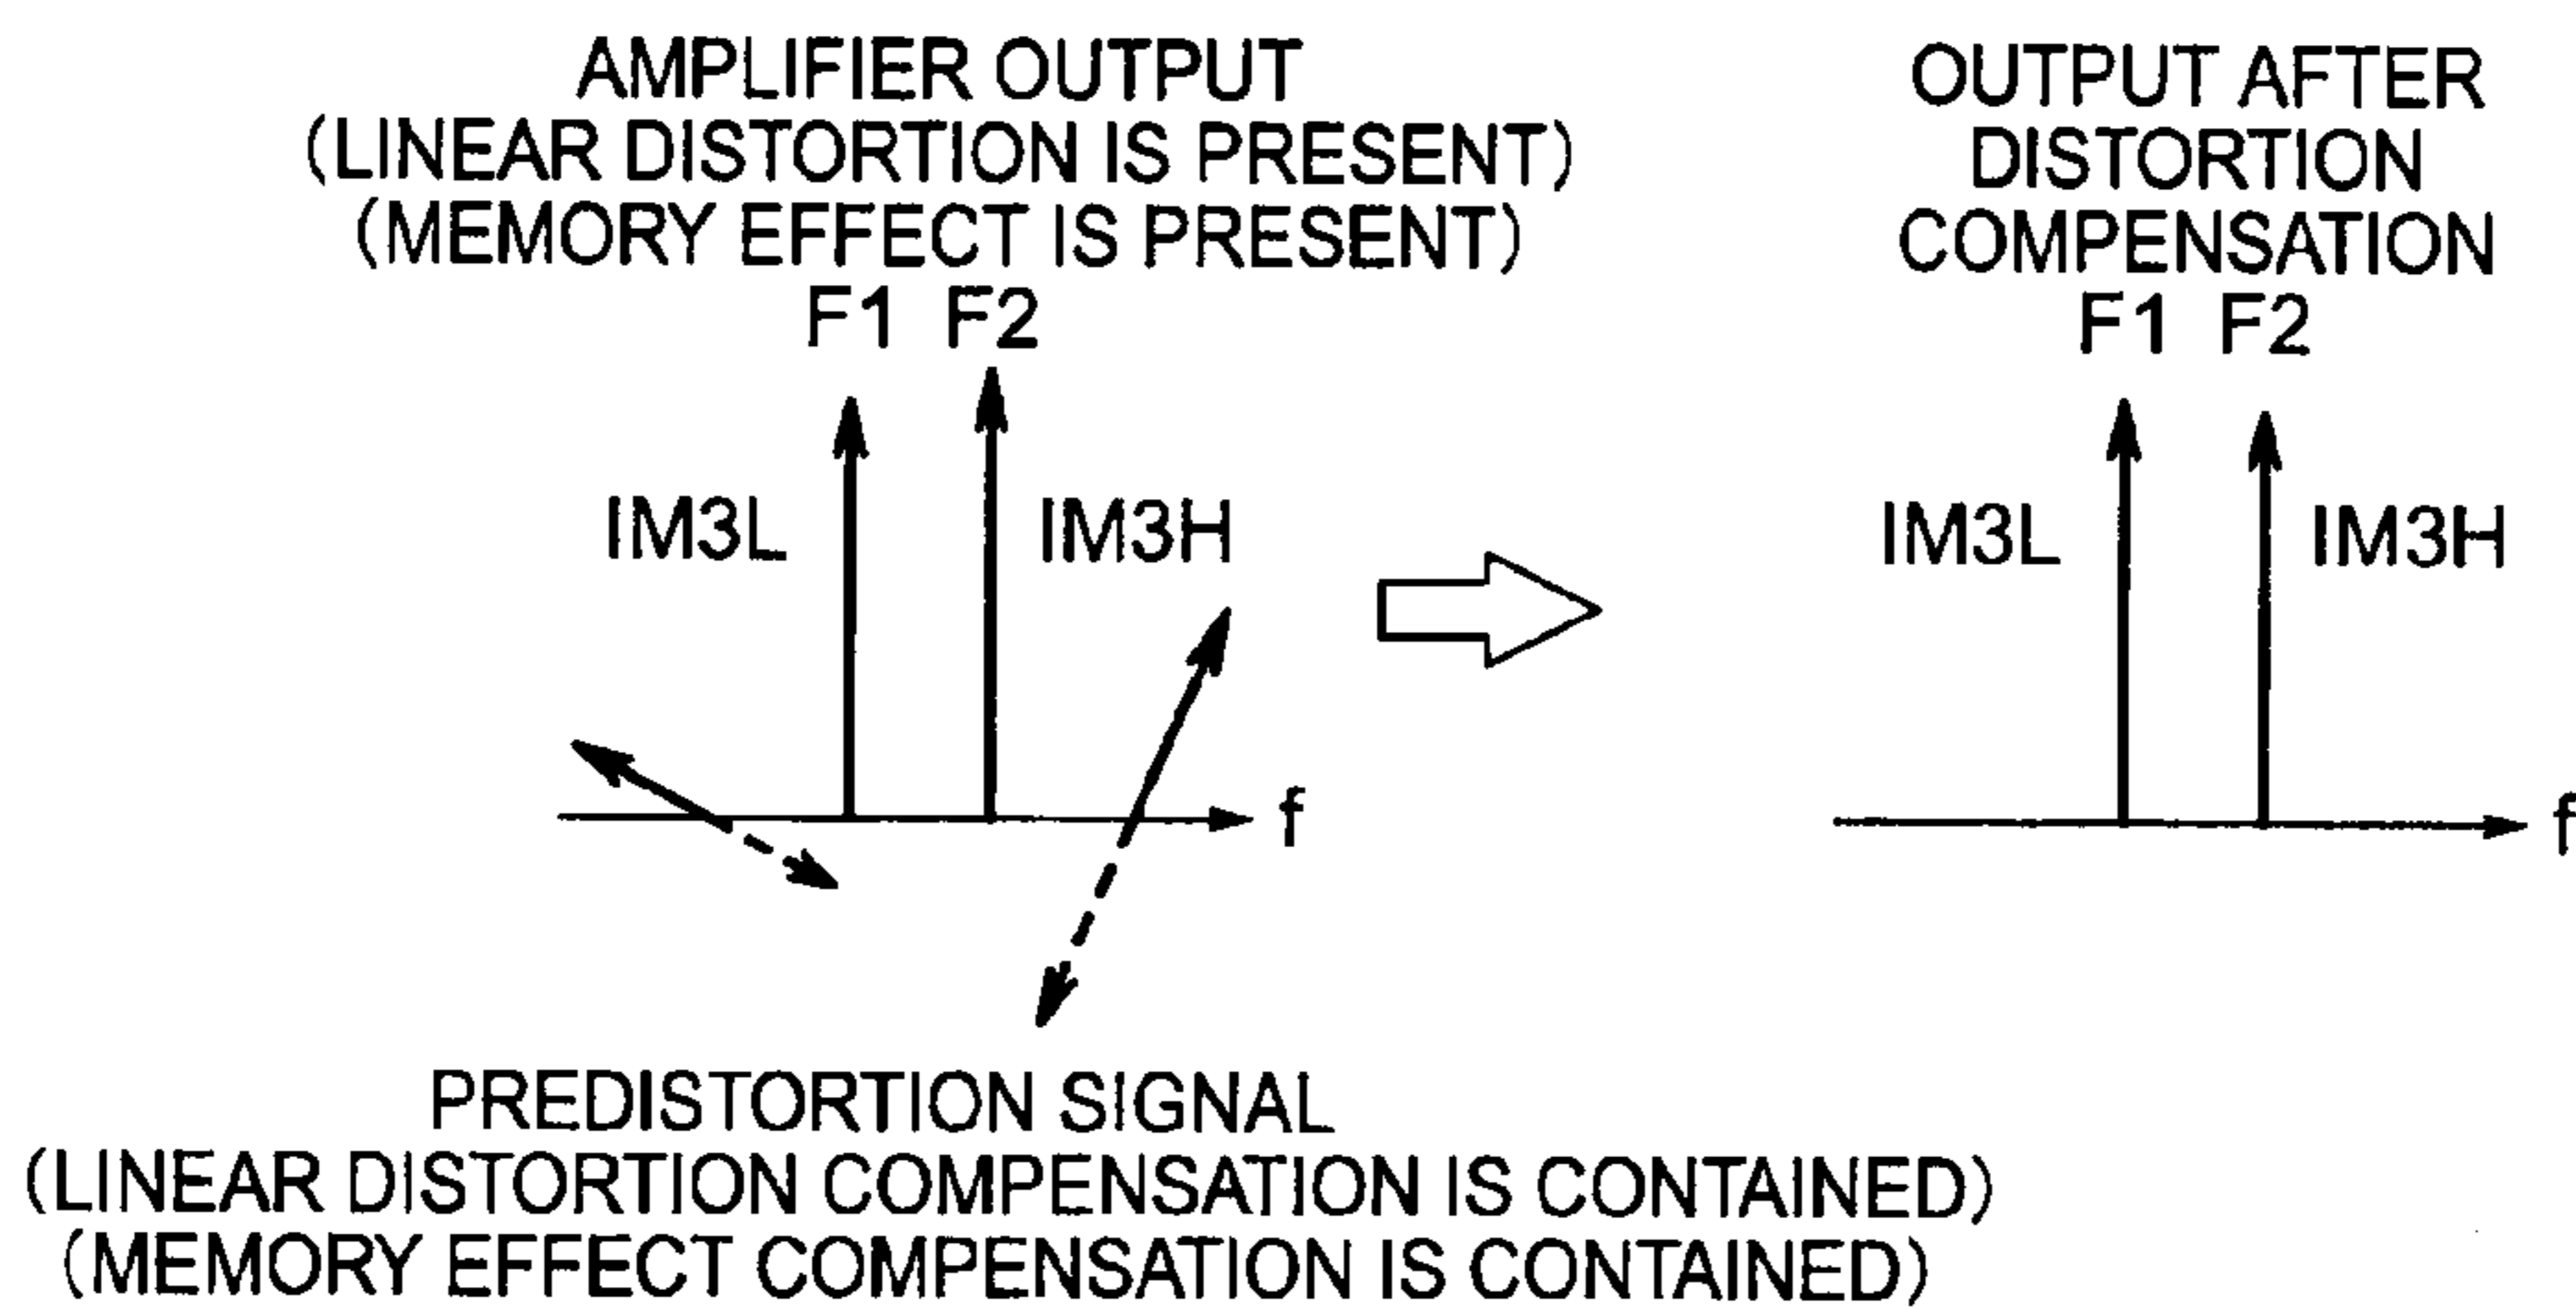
AMPLIFIER OUTPUT
(LINEAR DISTORTION IS PRESENT)
(MEMORY EFFECT IS PRESENT)
F1 F2

IM3L IM3H

f

OUTPUT AFTER DISTORTION COMPENSATION
F1 F2

IM3L IM3H

f

PREDISTORTION SIGNAL
(LINEAR DISTORTION COMPENSATION IS CONTAINED)
(MEMORY EFFECT COMPENSATION IS CONTAINED)